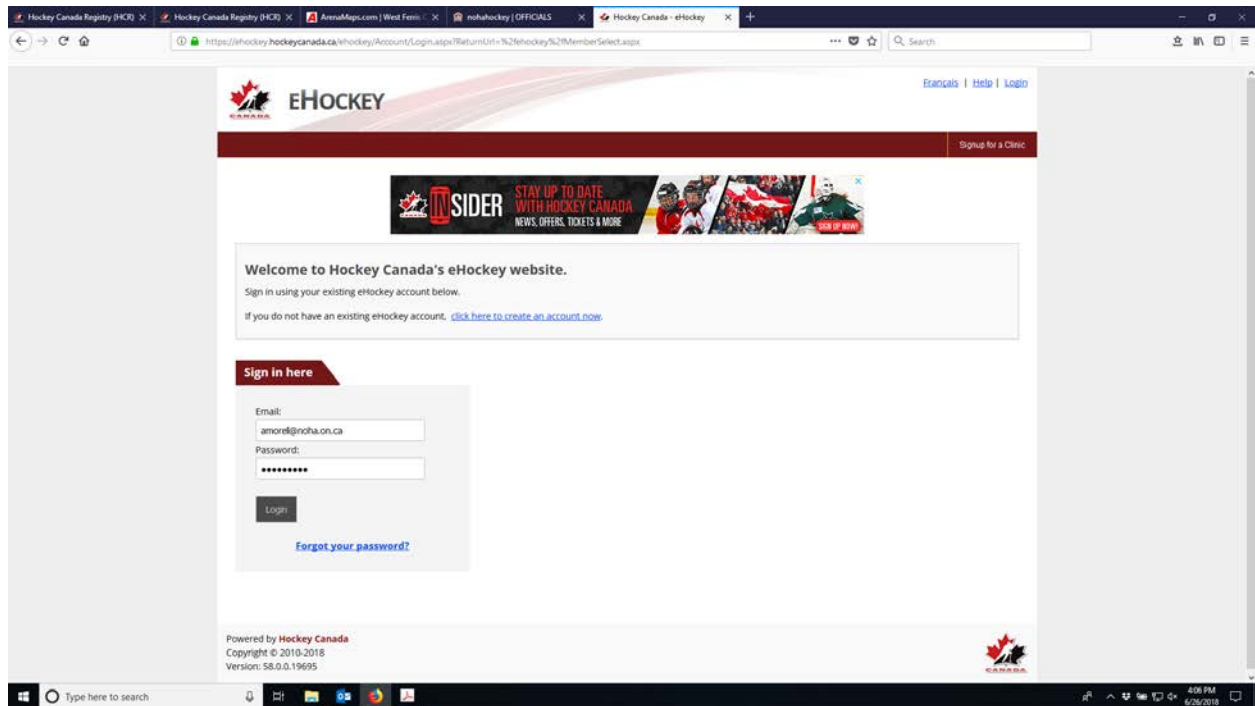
Hockey Canada Registry (HCR) ×
Hockey Canada Registry (HCR) ×
ArenaMaps.com | West Ferris ×
nohahockey | OFFICIALS ×
Hockey Canada - eHockey ×

https://ehockey.hockeycanada.ca/ehockey/Account/Login.aspx?ReturnUrl=%2fehockey%2fMemberSelect.aspx

Search

CANADA
EHOCKEY

Français | Help | Login

Signup for a Clinic

INSIDER STAY UP TO DATE WITH HOCKEY CANADA NEWS, OFFERS, TICKETS & MORE SIGN UP NOW!

Welcome to Hockey Canada's eHockey website.

Sign in using your existing eHockey account below.

If you do not have an existing eHockey account, click here to create an account now.

Sign in here

Email:
amorell@noha.on.ca
Password:
••••••••••

Login

Forgot your password?

Powered by Hockey Canada
Copyright © 2010-2018
Version: 58.0.0.19695

CANADA

Type here to search

4:06 PM
6/26/2018